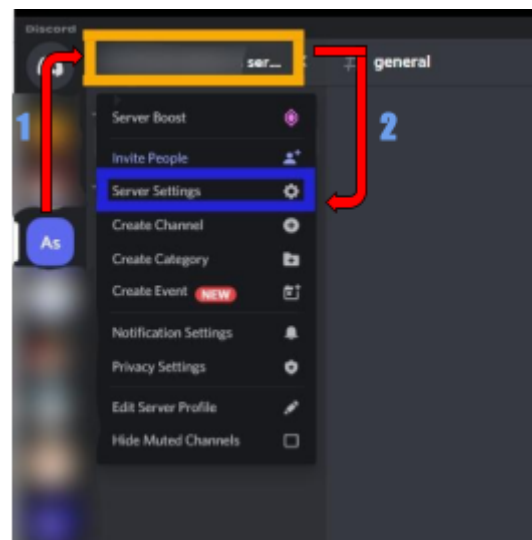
Discord

ser...

general

1

2

As

Server Boost

Invite People

Server Settings

Create Channel

Create Category

Create Event NEW

Notification Settings

Privacy Settings

Edit Server Profile

Hide Muted Channels